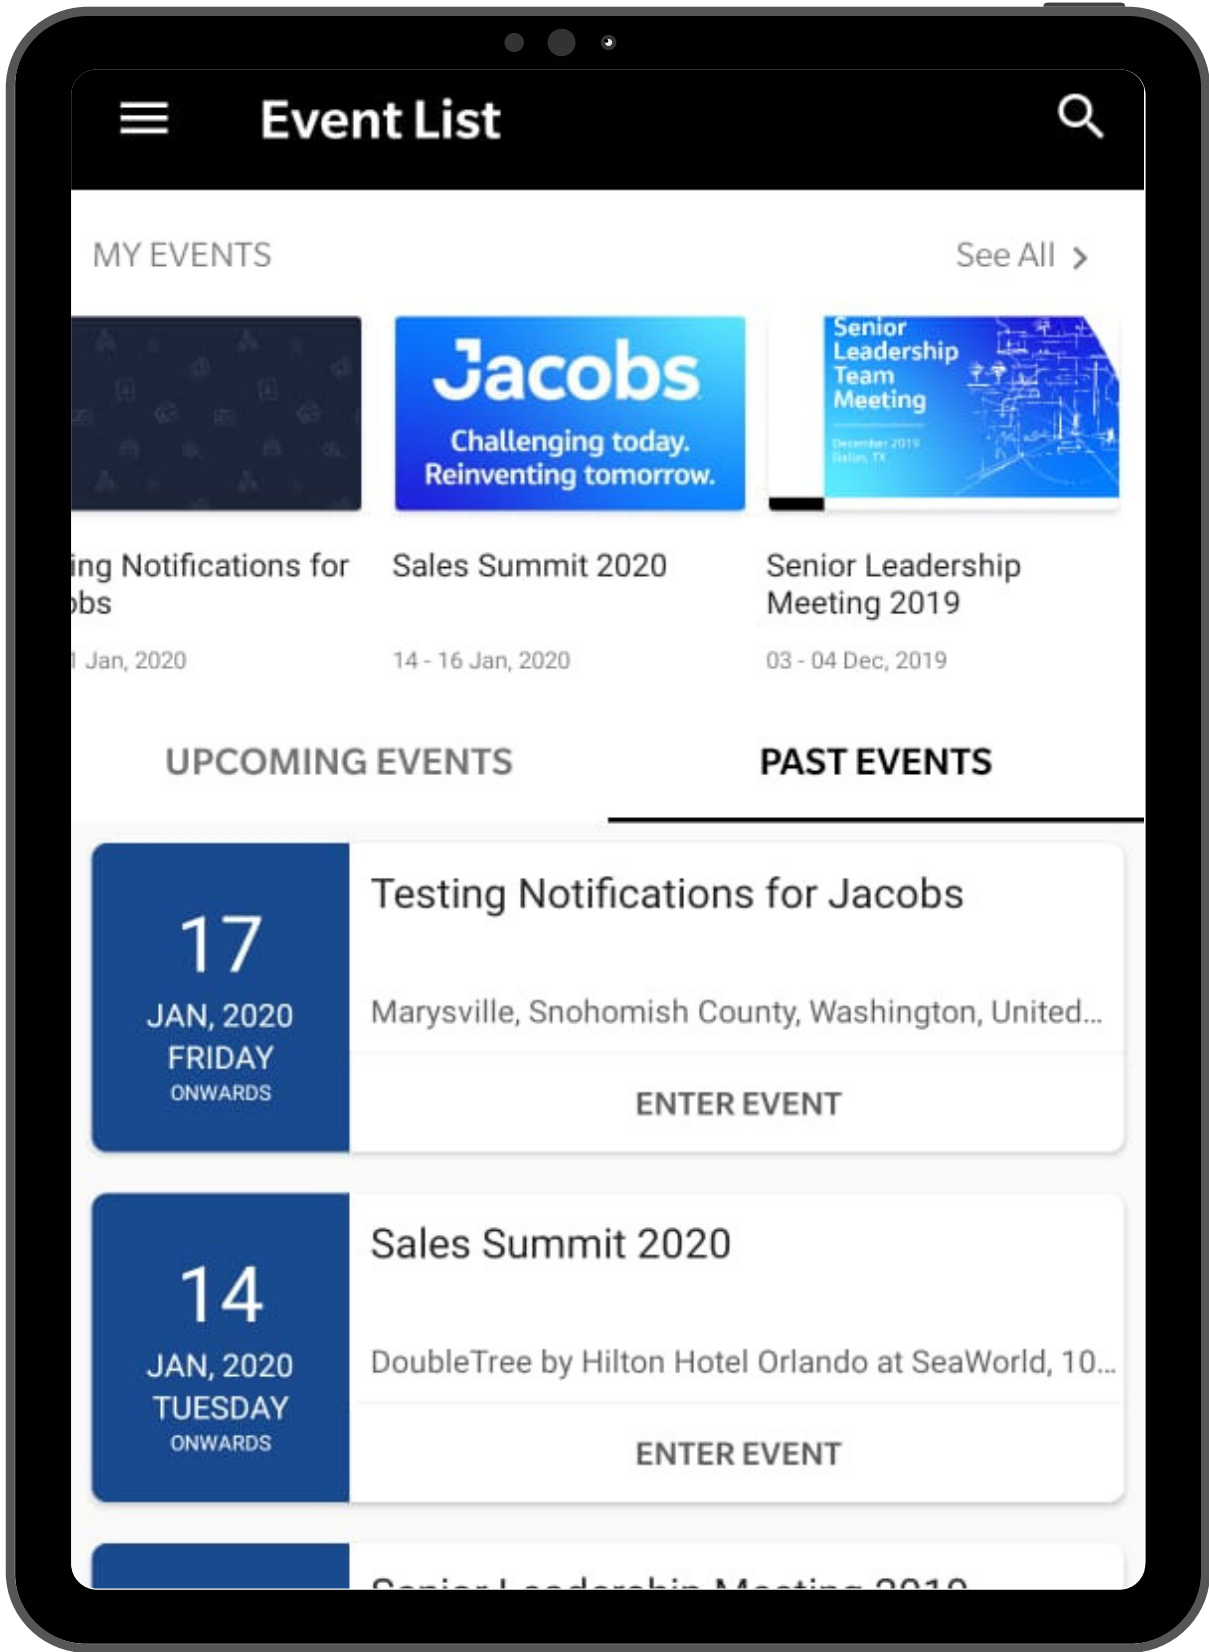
Event List

MY EVENTS

See All >

ing Notifications for bs

1 Jan, 2020

Jacobs

Challenging today. Reinventing tomorrow.

Sales Summit 2020

14 - 16 Jan, 2020

Senior Leadership Team Meeting

December 2019 Dallas, TX

Senior Leadership Meeting 2019

03 - 04 Dec, 2019

UPCOMING EVENTS

PAST EVENTS

17

JAN, 2020

FRIDAY

ONWARDS

Testing Notifications for Jacobs

Marysville, Snohomish County, Washington, United...

ENTER EVENT

14

JAN, 2020

TUESDAY

ONWARDS

Sales Summit 2020

DoubleTree by Hilton Hotel Orlando at SeaWorld, 10...

ENTER EVENT

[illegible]